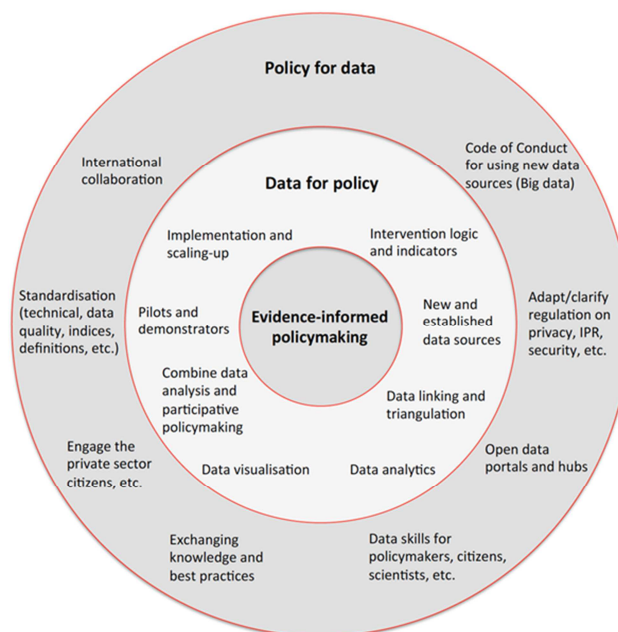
Policy for data

International collaboration

Code of Conduct for using new data sources (Big data)

Standardisation (technical, data quality, indices, definitions, etc.)

Adapt/clarify regulation on privacy, IPR, security, etc.

Engage the private sector citizens, etc.

Open data portals and hubs

Exchanging knowledge and best practices

Data skills for policymakers, citizens, scientists, etc.

Data for policy

Implementation and scaling-up

Intervention logic and indicators

Pilots and demonstrators

New and established data sources

Combine data analysis and participative policymaking

Data linking and triangulation

Data visualisation

Data analytics

Evidence-informed policymaking